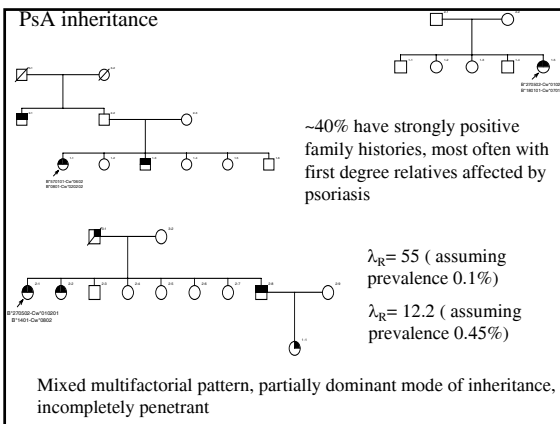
PsA inheritance

~40% have strongly positive family histories, most often with first degree relatives affected by psoriasis

$\lambda_R$= 55 ( assuming prevalence 0.1%)

$\lambda_R$= 12.2 ( assuming prevalence 0.45%)

Mixed multifactorial pattern, partially dominant mode of inheritance, incompletely penetrant